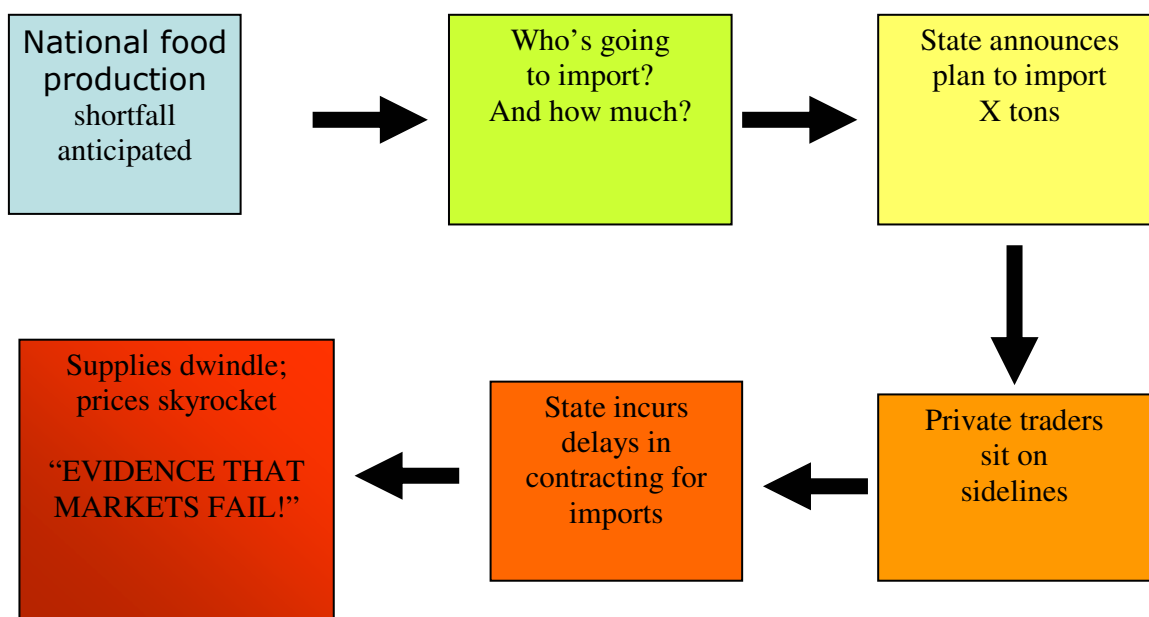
National food production shortfall anticipated

Who’s going to import? And how much?

State announces plan to import X tons

Private traders sit on sidelines

State incurs delays in contracting for imports

Supplies dwindle; prices skyrocket

“EVIDENCE THAT MARKETS FAIL!”